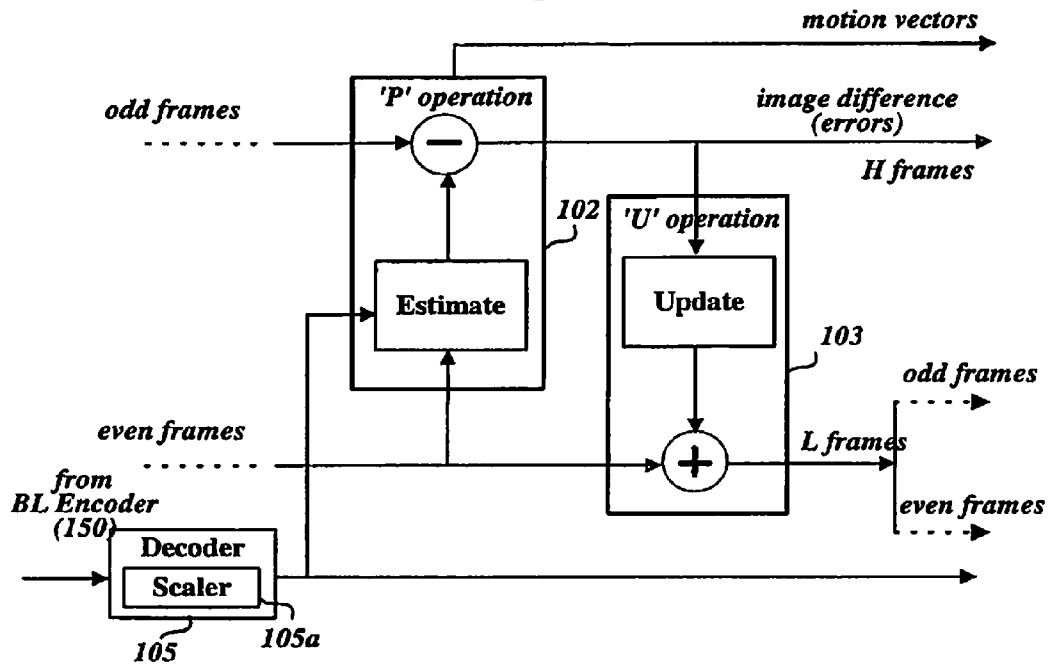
motion vectors

'P' operation

odd frames

image difference (errors)

H frames

102

'U' operation

Estimate

Update

103

odd frames

even frames

L frames

from BL Encoder (150)

even frames

Decoder

Scaler

105

105a